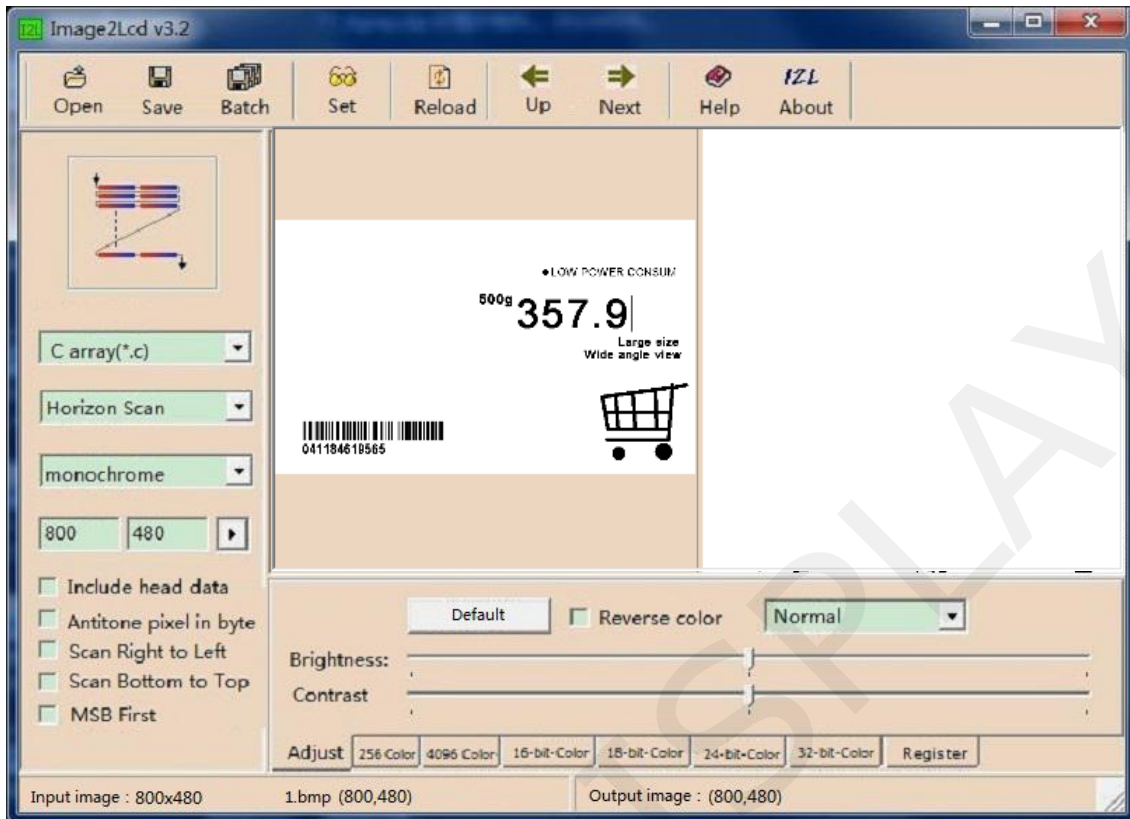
Image2Lcd v3.2

Open Save Batch Set Reload Up Next Help About

C array(*.c)
Horizon Scan
monochrome
800 480

Include head data
Antitone pixel in byte
Scan Right to Left
Scan Bottom to Top
MSB First

●LOW POWER CONSUM
500g 357.9
Large size
Wide angle view
041184619565

Default
Reverse color
Normal
Brightness:
Contrast

Adjust 256 Color 4096 Color 16-bit-Color 18-bit-Color 24-bit-Color 32-bit-Color Register

Input image : 800x480 1.bmp (800,480) Output image : (800,480)

ISPLAY